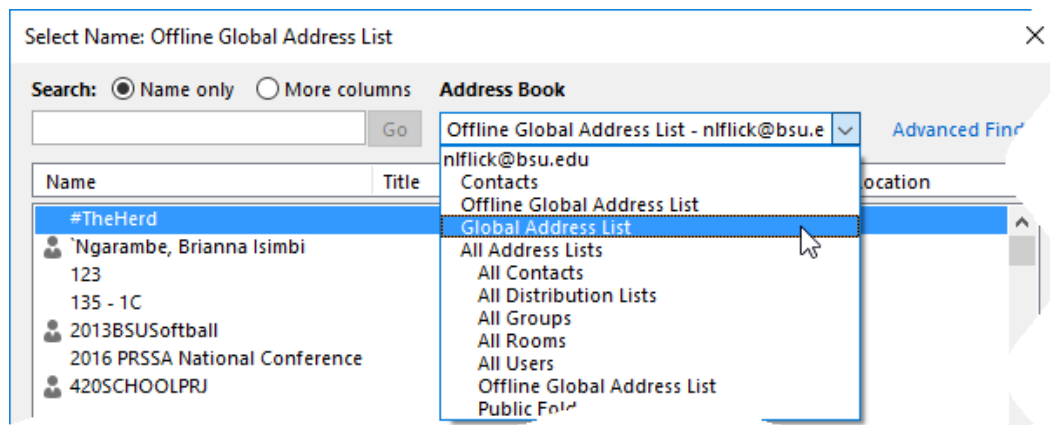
Select Name: Offline Global Address List

Search: Name only More columns

Address Book

Go

Offline Global Address List - nlflick@bsu.e

Advanced Find

Name

Title

nlflick@bsu.edu
Contacts
Offline Global Address List
Global Address List
All Address Lists
All Contacts
All Distribution Lists
All Groups
All Rooms
All Users
Offline Global Address List
Public Fold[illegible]

ocation

#TheHerd
`Ngarambe, Brianna Isimbi
123
135 - 1C
2013BSUSoftball
2016 PRSSA National Conference
420SCHOOLPRJ